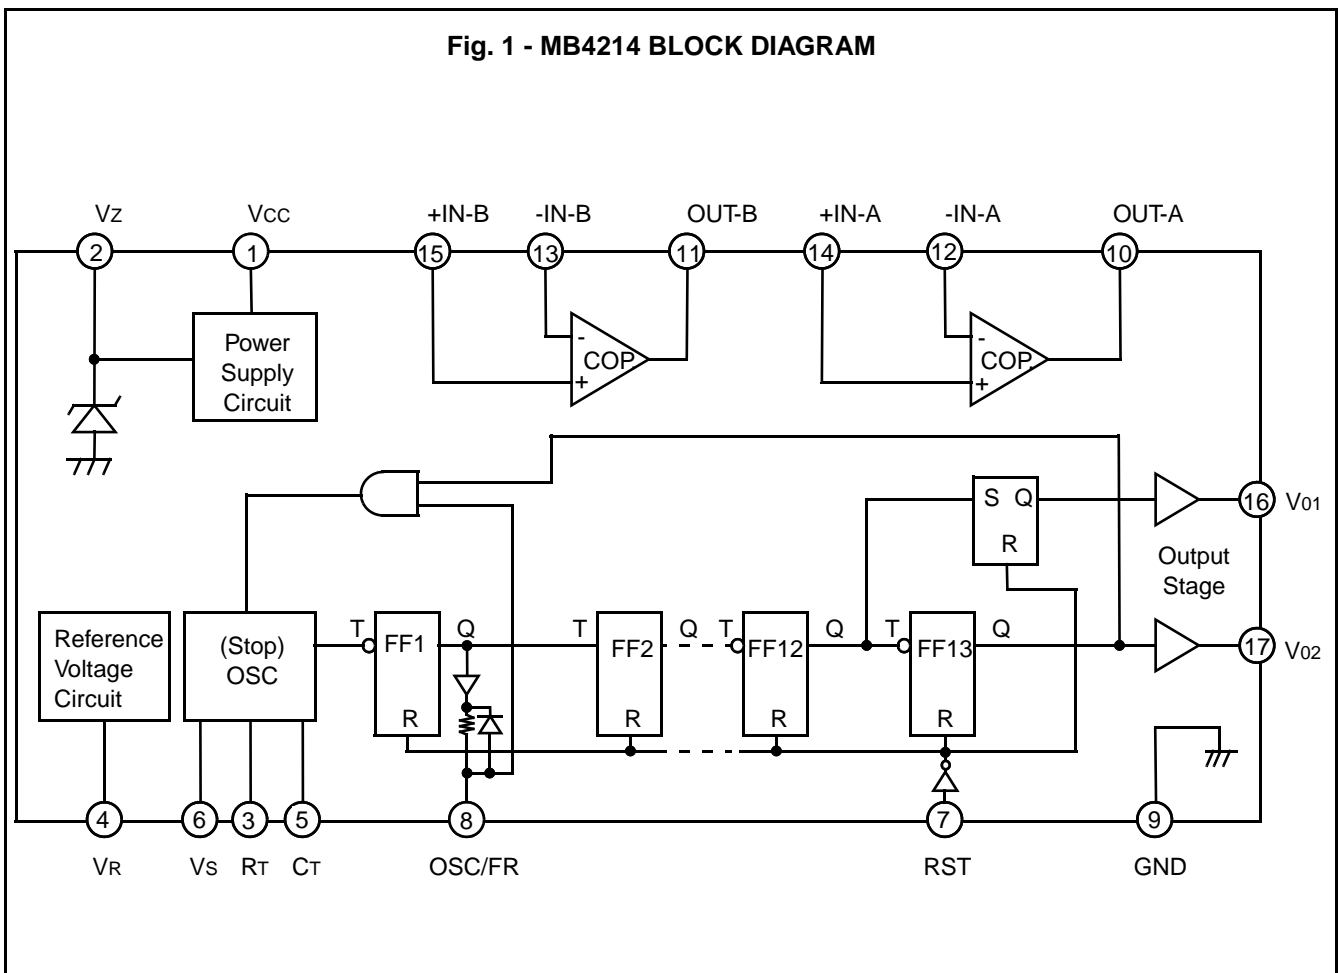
Fig. 1 - MB4214 BLOCK DIAGRAM

VZ
VCC
+IN-B
-IN-B
OUT-B
+IN-A
-IN-A
OUT-A

2
1
15
13
11
14
12
10

Power Supply Circuit

-
COP
+

-
COP.
+

S Q
R

16 V01

Output Stage

Reference Voltage Circuit

(Stop) OSC

T
FF1
Q
R

T
FF2
Q
R

T
FF12
Q
R

T
FF13
Q
R

17 V02

4
6
3
5
8
7
9

VR
VS
RT
CT
OSC/FR
RST
GND